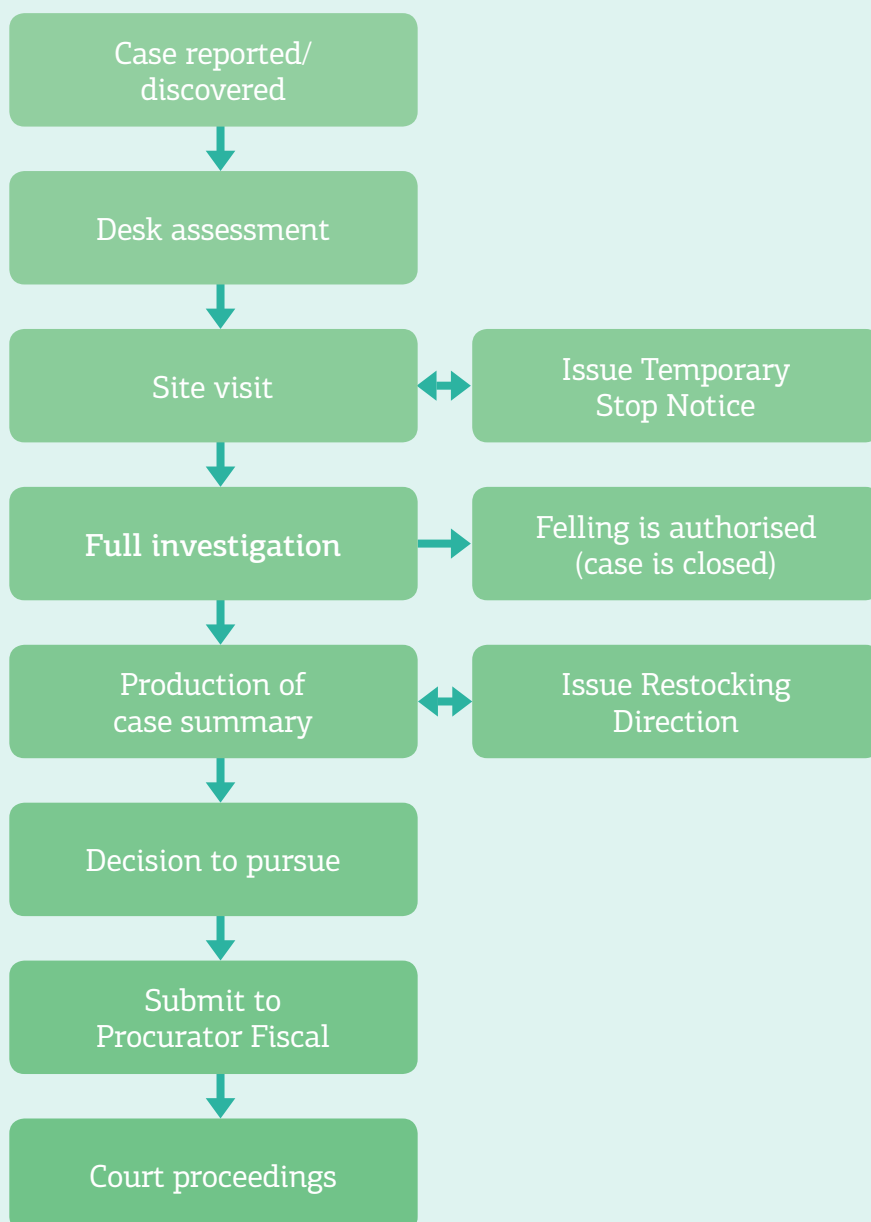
Case reported/
discovered

Desk assessment

Site visit

Issue Temporary
Stop Notice

Full investigation

Felling is authorised
(case is closed)

Production of
case summary

Issue Restocking
Direction

Decision to pursue

Submit to
Procurator Fiscal

Court proceedings